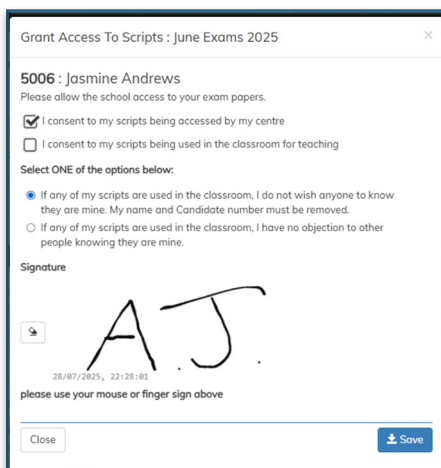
Grant Access To Scripts : June Exams 2025

×

5006 : Jasmine Andrews

Please allow the school access to your exam papers.

I consent to my scripts being accessed by my centre

I consent to my scripts being used in the classroom for teaching

Select ONE of the options below:

If any of my scripts are used in the classroom, I do not wish anyone to know they are mine. My name and Candidate number must be removed.

If any of my scripts are used in the classroom, I have no objection to other people knowing they are mine.

Signature

A.J.

28/07/2025, 22:28:01

please use your mouse or finger sign above

Close

Save